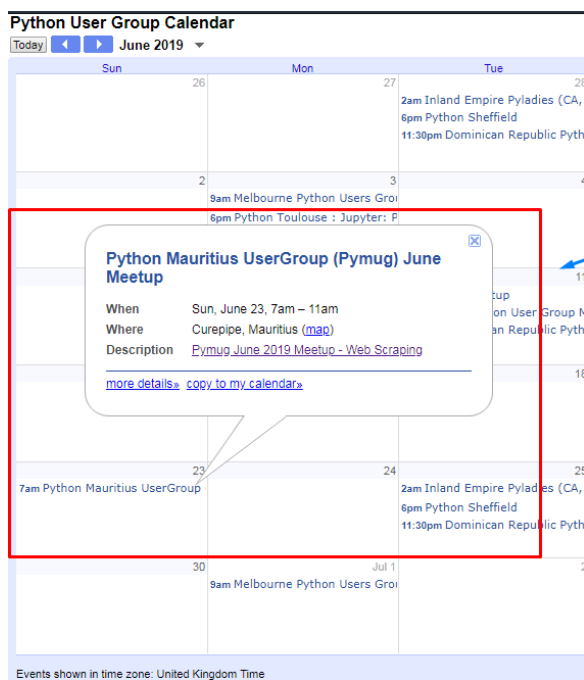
Python User Group Calendar

Today June 2019

| Sun | Mon | Tue |
|---|---|---|
| 26 | 27 | 28 2am Inland Empire Pyladies (CA, 6pm Python Sheffield 11:30pm Dominican Republic Pyth |
| 2 | 3 9am Melbourne Python Users Grou 6pm Python Toulouse : Jupyter: P | 4 |

Python Mauritius UserGroup (Pymug) June Meetup

When Sun, June 23, 7am – 11am
Where Curepipe, Mauritius (map)
Description Pymug June 2019 Meetup - Web Scraping

more details» copy to my calendar»

11
etup
n User Group M
an Republic Pyth

18

| Sun | Mon | Tue |
|---|---|---|
| 23 7am Python Mauritius UserGroup | 24 | 25 2am Inland Empire Pyladies (CA, 6pm Python Sheffield 11:30pm Dominican Republic Pyth |
| 30 | Jul 1 9am Melbourne Python Users Grou | 2 |

Events shown in time zone: United Kingdom Time